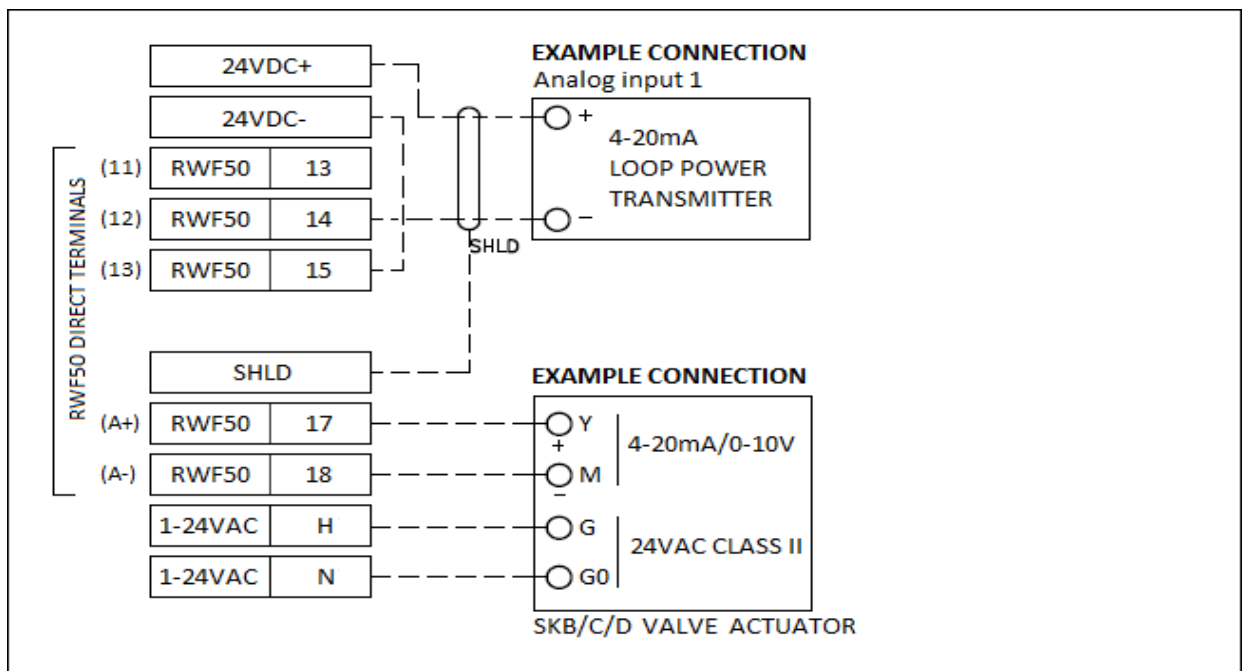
24VDC+

24VDC-

RWF50 DIRECT TERMINALS

(11) RWF50 13

(12) RWF50 14

(13) RWF50 15

SHLD

(A+) RWF50 17

(A-) RWF50 18

1-24VAC H

1-24VAC N

EXAMPLE CONNECTION
Analog input 1

+

4-20mA
LOOP POWER
TRANSMITTER

−

SHLD

EXAMPLE CONNECTION

Y
+
M
−

4-20mA/0-10V

G
G0

24VAC CLASS II

SKB/C/D VALVE ACTUATOR